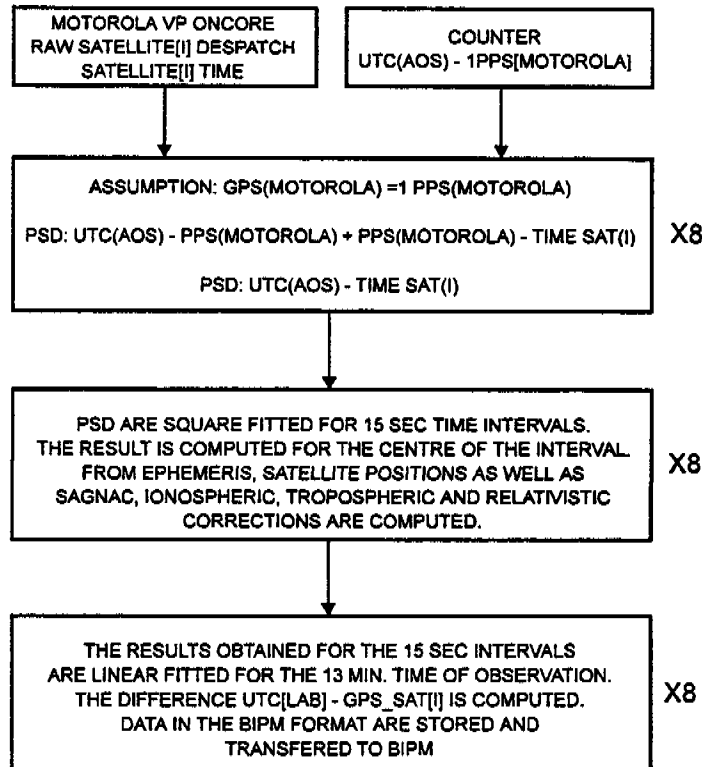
MOTOROLA VP ONCORE
RAW SATELLITE[I] DESPATCH
SATELLITE[I] TIME

COUNTER
UTC(AOS) - 1PPS[MOTOROLA]

ASSUMPTION: GPS(MOTOROLA) =1 PPS(MOTOROLA)

PSD: UTC(AOS) - PPS(MOTOROLA) + PPS(MOTOROLA) - TIME SAT(I)

PSD: UTC(AOS) - TIME SAT(I)

X8

PSD ARE SQUARE FITTED FOR 15 SEC TIME INTERVALS. THE RESULT IS COMPUTED FOR THE CENTRE OF THE INTERVAL. FROM EPHEMERIS, SATELLITE POSITIONS AS WELL AS SAGNAC, IONOSPHERIC, TROPOSPHERIC AND RELATIVISTIC CORRECTIONS ARE COMPUTED.

X8

THE RESULTS OBTAINED FOR THE 15 SEC INTERVALS ARE LINEAR FITTED FOR THE 13 MIN. TIME OF OBSERVATION. THE DIFFERENCE UTC[LAB] - GPS_SAT[I] IS COMPUTED. DATA IN THE BIPM FORMAT ARE STORED AND TRANSFERED TO BIPM

X8